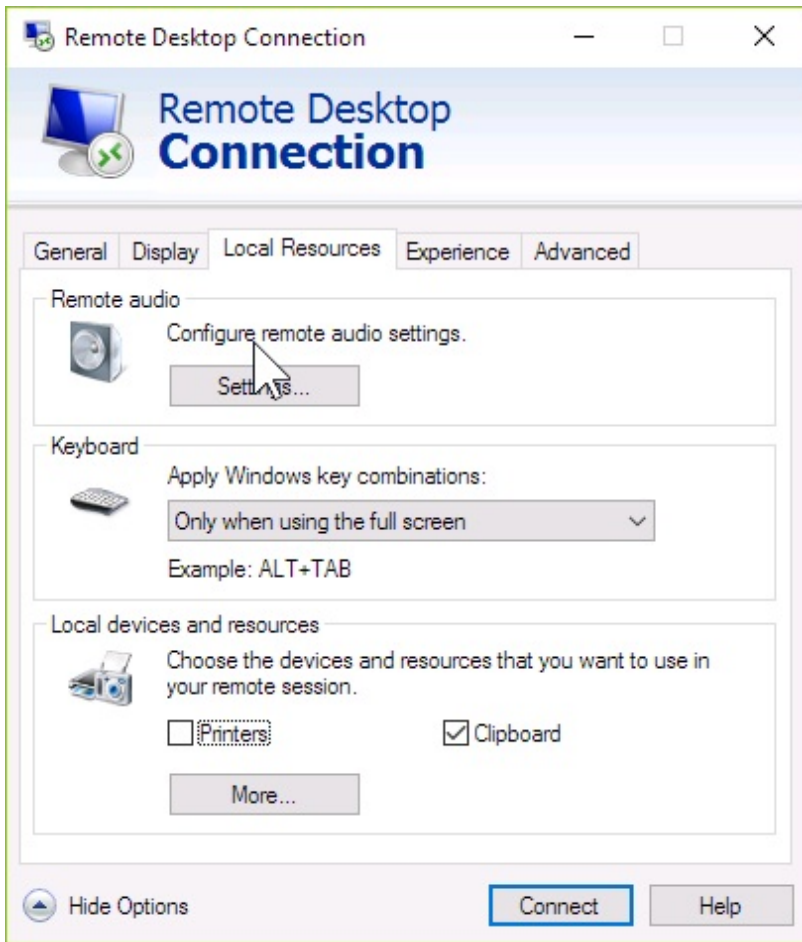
Remote Desktop Connection

Remote Desktop
Connection

General | Display | Local Resources | Experience | Advanced

Remote audio

Configure remote audio settings.

Sett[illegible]s...

Keyboard

Apply Windows key combinations:

Only when using the full screen

Example: ALT+TAB

Local devices and resources

Choose the devices and resources that you want to use in your remote session.

Printers

Clipboard

More...

Hide Options

Connect

Help